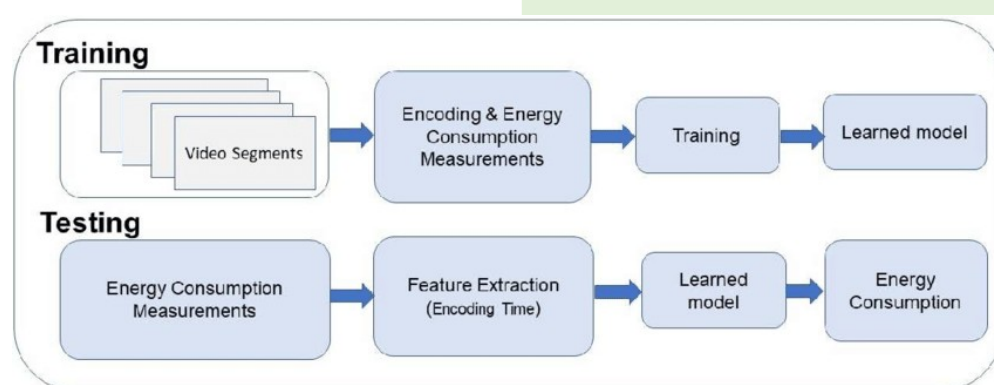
Training

Video Segments

Encoding & Energy Consumption Measurements

Training

Learned model

Testing

Energy Consumption Measurements

Feature Extraction (Encoding Time)

Learned model

Energy Consumption